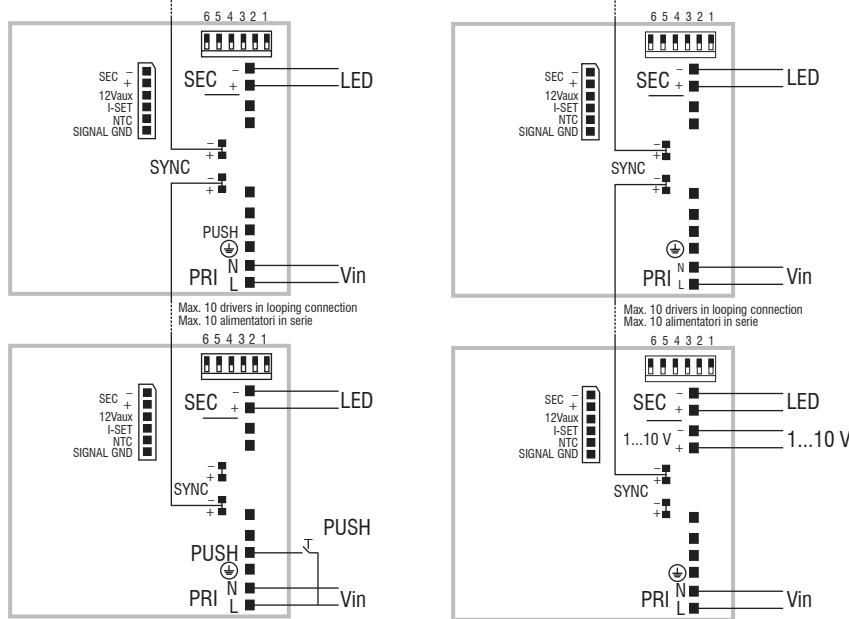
6 5 4 3 2 1

SEC –
+
12Vaux
I-SET
NTC
SIGNAL GND

SEC –
+

LED

–
+
SYNC
–
+

PUSH
N
PRI
L

Vin

Max. 10 drivers in looping connection
Max. 10 alimentatori in serie

6 5 4 3 2 1

SEC –
+
12Vaux
I-SET
NTC
SIGNAL GND

SEC –
+

LED

–
+
SYNC
–
+

PUSH

PUSH
N
PRI
L

Vin

6 5 4 3 2 1

SEC –
+
12Vaux
I-SET
NTC
SIGNAL GND

SEC –
+

LED

–
+
SYNC
–
+

N
PRI
L

Vin

Max. 10 drivers in looping connection
Max. 10 alimentatori in serie

6 5 4 3 2 1

SEC –
+
12Vaux
I-SET
NTC
SIGNAL GND

SEC –
+

LED

1...10 V –
+

1...10 V

–
+
SYNC
–
+

N
PRI
L

Vin